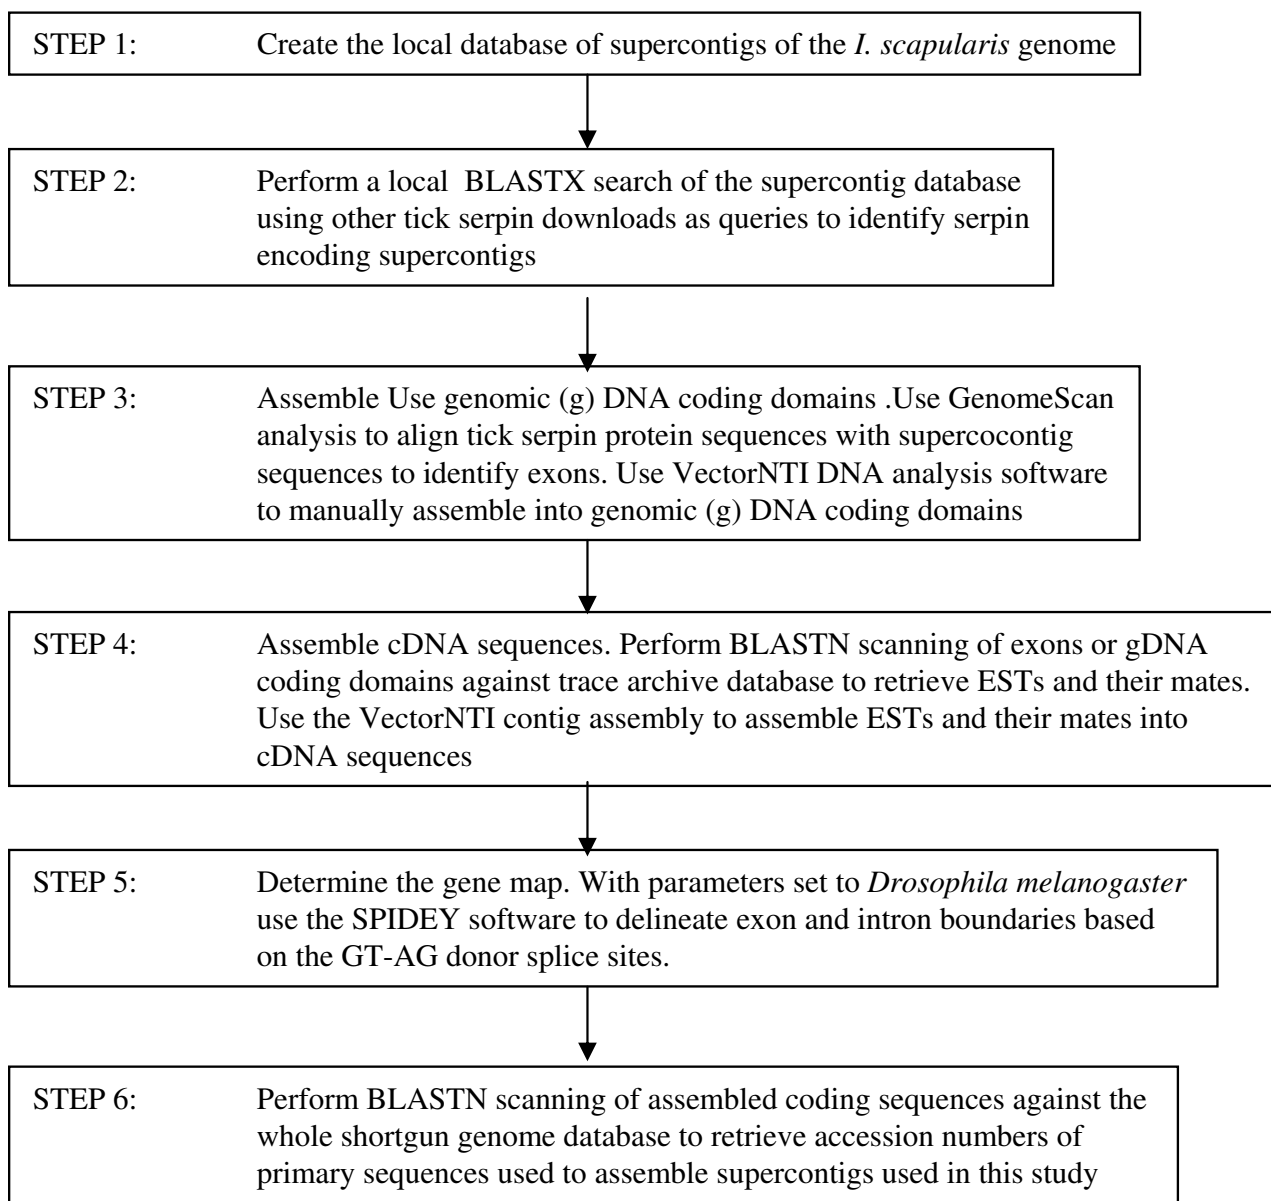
STEP 1: Create the local database of supercontigs of the *I. scapularis* genome

STEP 2: Perform a local BLASTX search of the supercontig database using other tick serpin downloads as queries to identify serpin encoding supercontigs

STEP 3: Assemble Use genomic (g) DNA coding domains .Use GenomeScan analysis to align tick serpin protein sequences with supercocontig sequences to identify exons. Use VectorNTI DNA analysis software to manually assemble into genomic (g) DNA coding domains

STEP 4: Assemble cDNA sequences. Perform BLASTN scanning of exons or gDNA coding domains against trace archive database to retrieve ESTs and their mates. Use the VectorNTI contig assembly to assemble ESTs and their mates into cDNA sequences

STEP 5: Determine the gene map. With parameters set to *Drosophila melanogaster* use the SPIDEY software to delineate exon and intron boundaries based on the GT-AG donor splice sites.

STEP 6: Perform BLASTN scanning of assembled coding sequences against the whole shortgun genome database to retrieve accession numbers of primary sequences used to assemble supercontigs used in this study